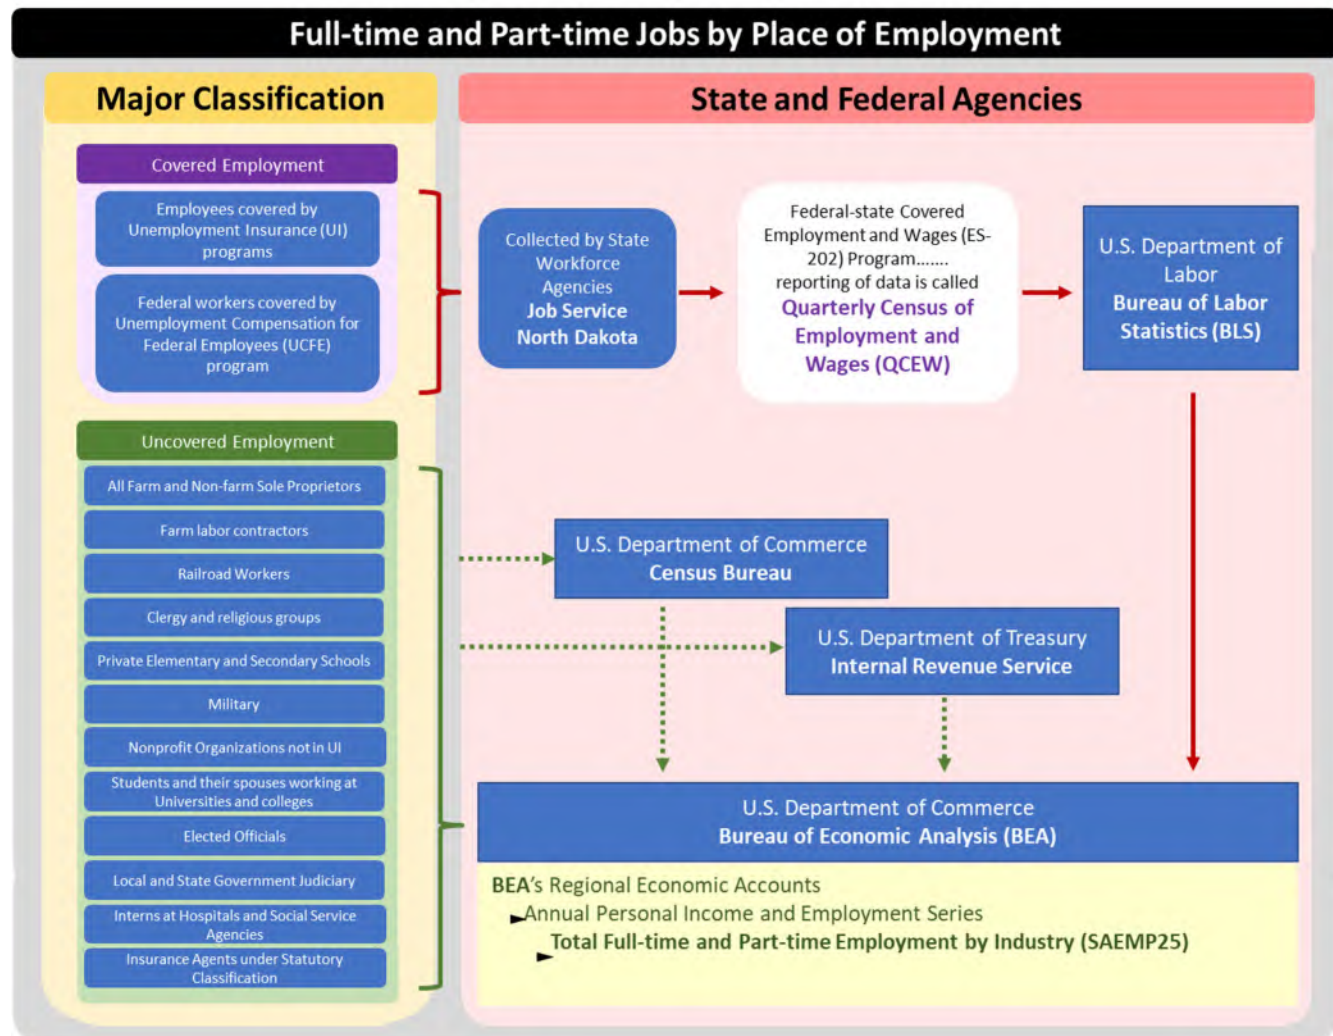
Full-time and Part-time Jobs by Place of Employment

Major Classification

Covered Employment

Employees covered by Unemployment Insurance (UI) programs

Federal workers covered by Unemployment Compensation for Federal Employees (UCFE) program

Uncovered Employment

All Farm and Non-farm Sole Proprietors

Farm labor contractors

Railroad Workers

Clergy and religious groups

Private Elementary and Secondary Schools

Military

Nonprofit Organizations not in UI

Students and their spouses working at Universities and colleges

Elected Officials

Local and State Government Judiciary

Interns at Hospitals and Social Service Agencies

Insurance Agents under Statutory Classification

State and Federal Agencies

Collected by State Workforce Agencies Job Service North Dakota

Federal-state Covered Employment and Wages (ES-202) Program....... reporting of data is called Quarterly Census of Employment and Wages (QCEW)

U.S. Department of Labor Bureau of Labor Statistics (BLS)

U.S. Department of Commerce Census Bureau

U.S. Department of Treasury Internal Revenue Service

U.S. Department of Commerce Bureau of Economic Analysis (BEA)

BEA's Regional Economic Accounts
Annual Personal Income and Employment Series
Total Full-time and Part-time Employment by Industry (SAEMP25)